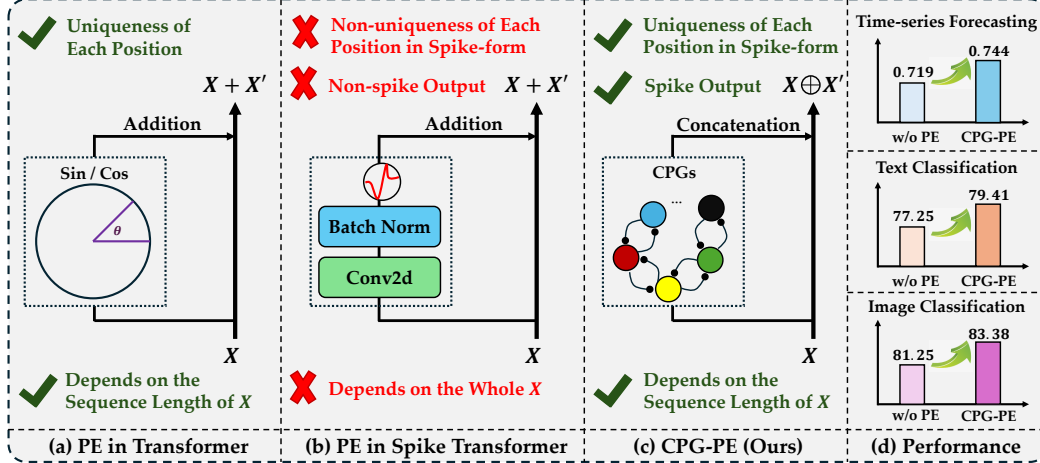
Uniqueness of Each Position

$X + X'$

Addition

Sin / Cos

$\theta$

$X$

Depends on the Sequence Length of $X$

(a) PE in Transformer

Non-uniqueness of Each Position in Spike-form

Non-spike Output

$X + X'$

Addition

Batch Norm

Conv2d

$X$

Depends on the Whole $X$

(b) PE in Spike Transformer

Uniqueness of Each Position in Spike-form

Spike Output

$X \oplus X'$

Concatenation

CPGs

...

$X$

Depends on the Sequence Length of $X$

(c) CPG-PE (Ours)

Time-series Forecasting

0.719

0.744

w/o PE

CPG-PE

Text Classification

77.25

79.41

w/o PE

CPG-PE

Image Classification

81.25

83.38

w/o PE

CPG-PE

(d) Performance